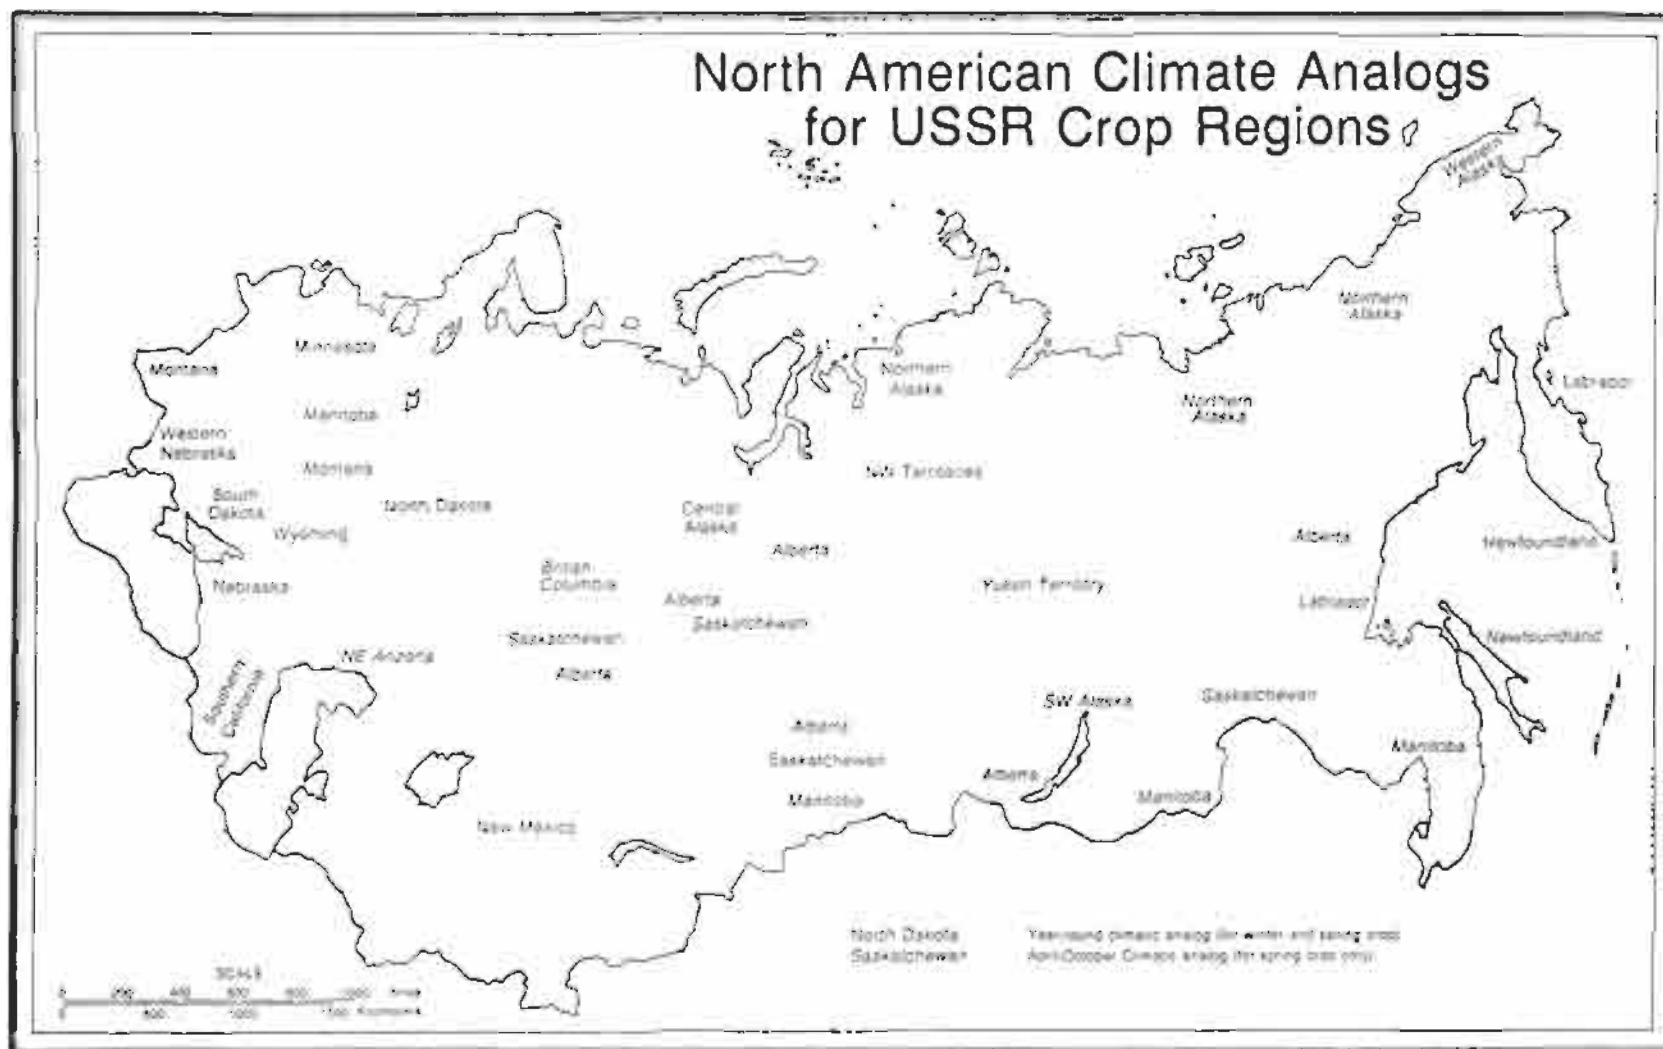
North American Climate Analogs for USSR Crop Regions

Western Alaska

Northern Alaska

Minnesota

Montana

Northern Alaska

Northern Alaska

Labrador

Manitoba

Western Nebraska

Montana

NW Territories

South Dakota

North Dakota

Wyoming

Central Alaska

Alberta

Alberta

Newfoundland

Nebraska

British Columbia

Alberta

Yukon Territory

Labrador

Saskatchewan

Newfoundland

Saskatchewan

NE Arizona

Southern California

Alberta

SW Alaska

Saskatchewan

Alberta

Saskatchewan

Manitoba

Alberta

Manitoba

Manitoba

New Mexico

North Dakota Year-round climatic analog (for winter and spring crops)

Saskatchewan April-October Climatic analog (for spring crops only)

SCALE

0 200 400 600 800 1000 Miles

0 400 1000 1500 Kilometers